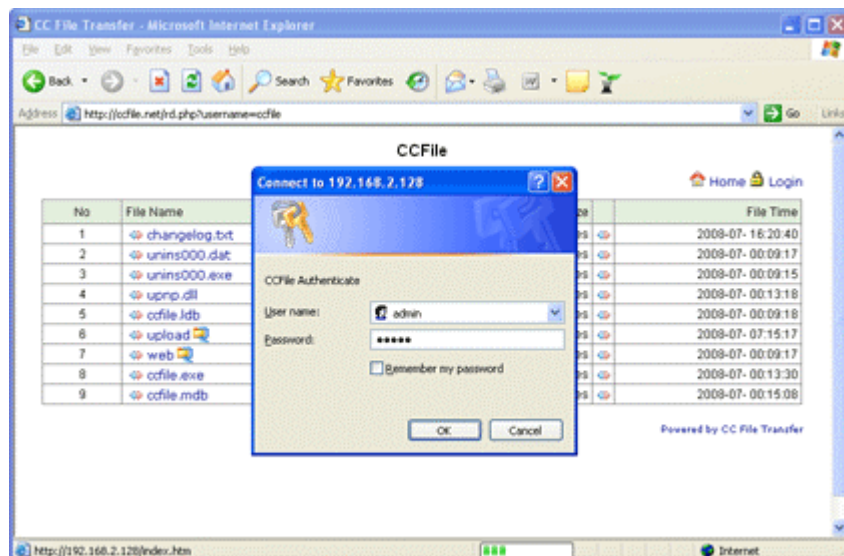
CC File Transfer - Microsoft Internet Explorer

File Edit View Favorites Tools Help

Back Search Favorites

Address http://ccfile.net/rd.php?username=ccfile Go Links

CCFile

Home Login

| No | File Name | Size | File Time |
|---|---|---|---|
| 1 | changelog.txt | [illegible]es | 2008-07- 16:20:40 |
| 2 | unins000.dat | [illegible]es | 2008-07- 00:09:17 |
| 3 | unins000.exe | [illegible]es | 2008-07- 00:09:15 |
| 4 | upnp.dll | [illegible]es | 2008-07- 00:13:18 |
| 5 | ccfile.ldb | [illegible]es | 2008-07- 00:09:18 |
| 6 | upload | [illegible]es | 2008-07- 07:15:17 |
| 7 | web | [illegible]es | 2008-07- 00:09:17 |
| 8 | ccfile.exe | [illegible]es | 2008-07- 00:13:30 |
| 9 | ccfile.mdb | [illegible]es | 2008-07- 00:15:08 |

Powered by CC File Transfer

Connect to 192.168.2.128

CCFile Authenticate

User name: admin

Password: •••••

Remember my password

OK Cancel

http://192.168.2.128/index.htm

Internet